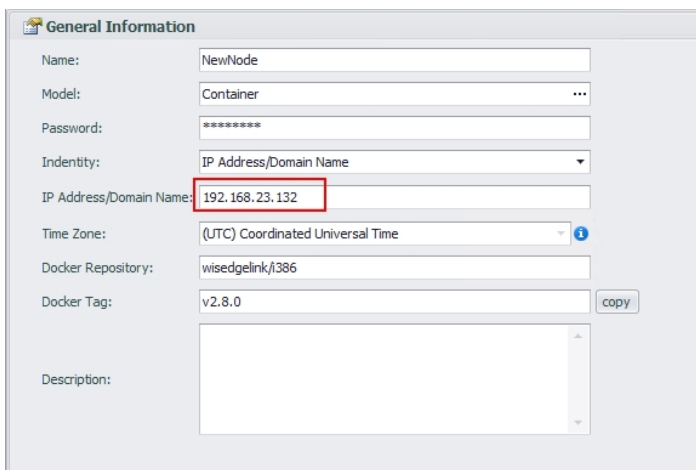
General Information

Name: NewNode

Model: Container ···

Password: ********

Indentity: IP Address/Domain Name

IP Address/Domain Name: 192.168.23.132

Time Zone: (UTC) Coordinated Universal Time

Docker Repository: wisedgelink/i386

Docker Tag: v2.8.0 copy

Description: